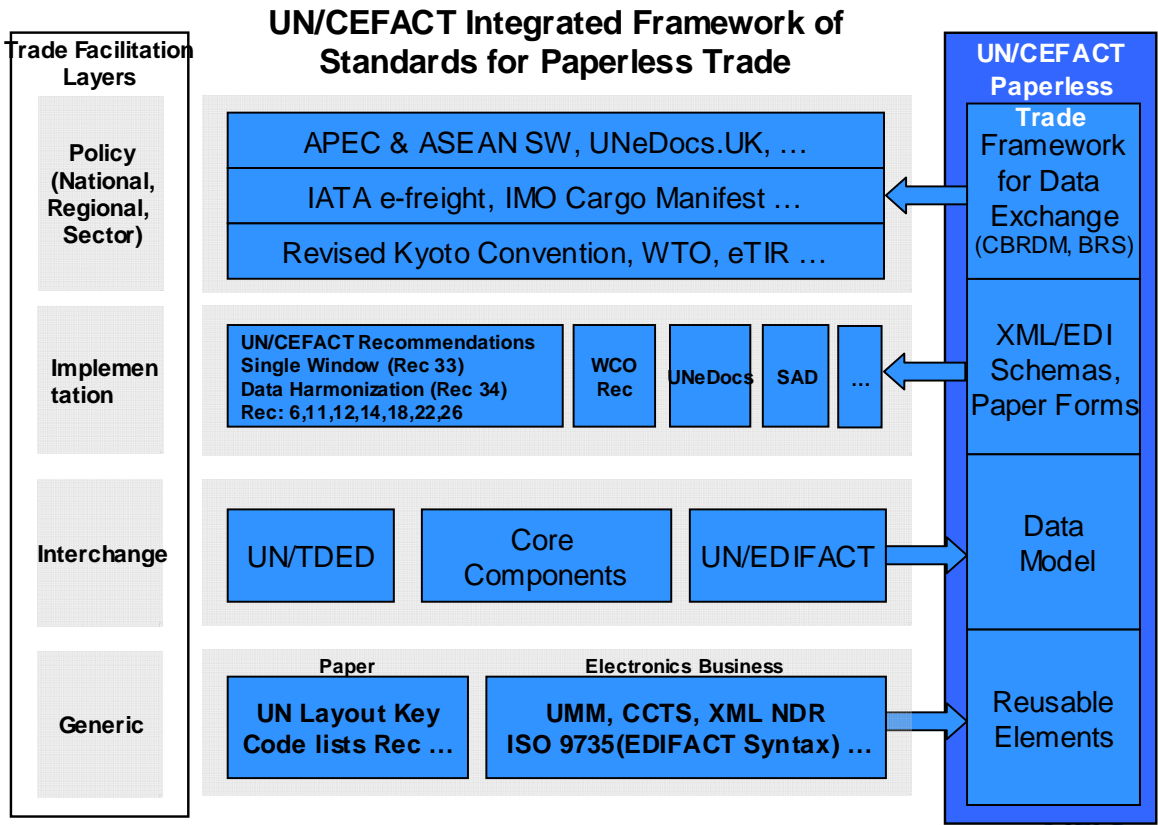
UN/CEFACT Integrated Framework of Standards for Paperless Trade

Trade Facilitation Layers

Policy (National, Regional, Sector)

Implementation

Interchange

Generic

APEC & ASEAN SW, UNeDocs.UK, …

IATA e-freight, IMO Cargo Manifest …

Revised Kyoto Convention, WTO, eTIR …

UN/CEFACT Recommendations
Single Window (Rec 33)
Data Harmonization (Rec 34)
Rec: 6,11,12,14,18,22,26

WCO Rec

UNeDocs

SAD

…

UN/TDED

Core Components

UN/EDIFACT

Paper

Electronics Business

UN Layout Key
Code lists Rec …

UMM, CCTS, XML NDR
ISO 9735(EDIFACT Syntax) …

UN/CEFACT Paperless Trade

Framework for Data Exchange (CBRDM, BRS)

XML/EDI Schemas, Paper Forms

Data Model

Reusable Elements